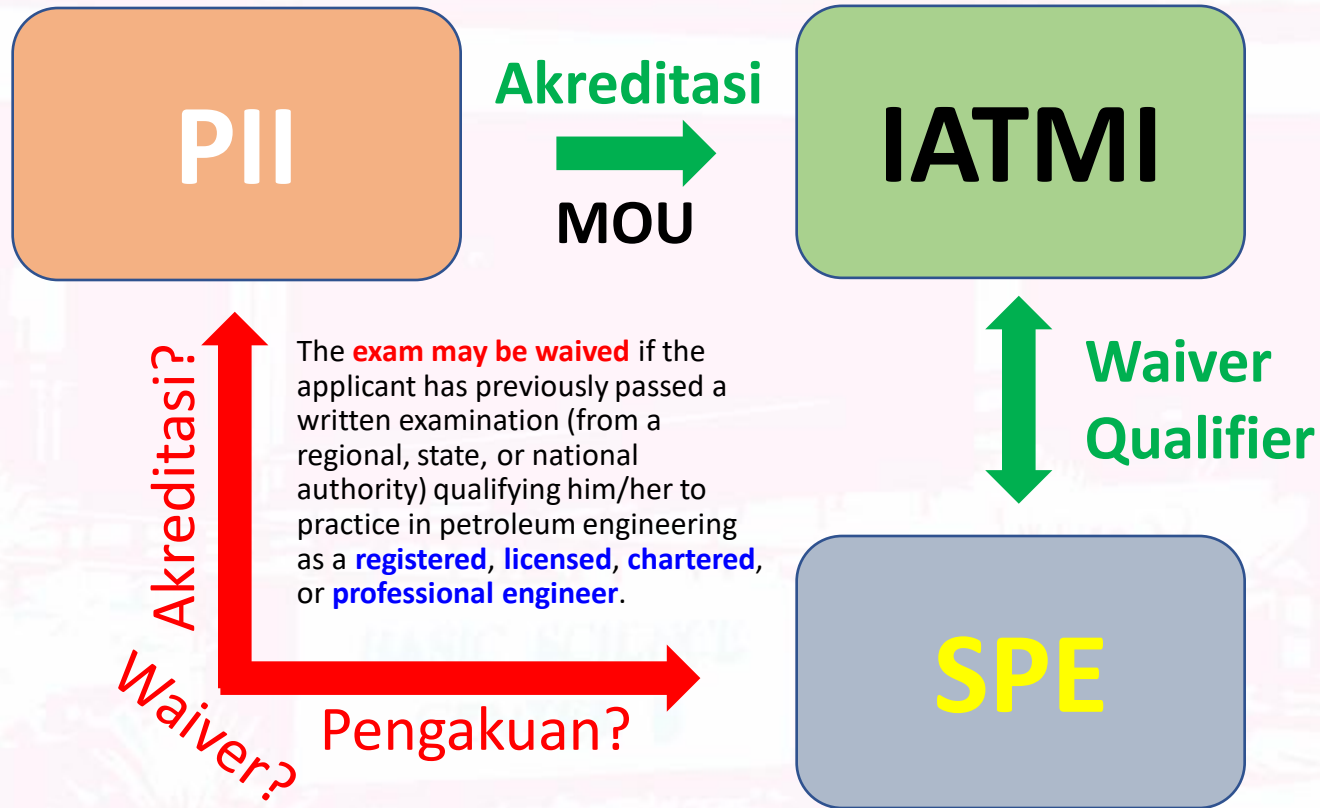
PII

Akreditasi

MOU

IATMI

Waiver Qualifier

Akreditasi?

The exam may be waived if the applicant has previously passed a written examination (from a regional, state, or national authority) qualifying him/her to practice in petroleum engineering as a registered, licensed, chartered, or professional engineer.

Waiver?

Pengakuan?

SPE